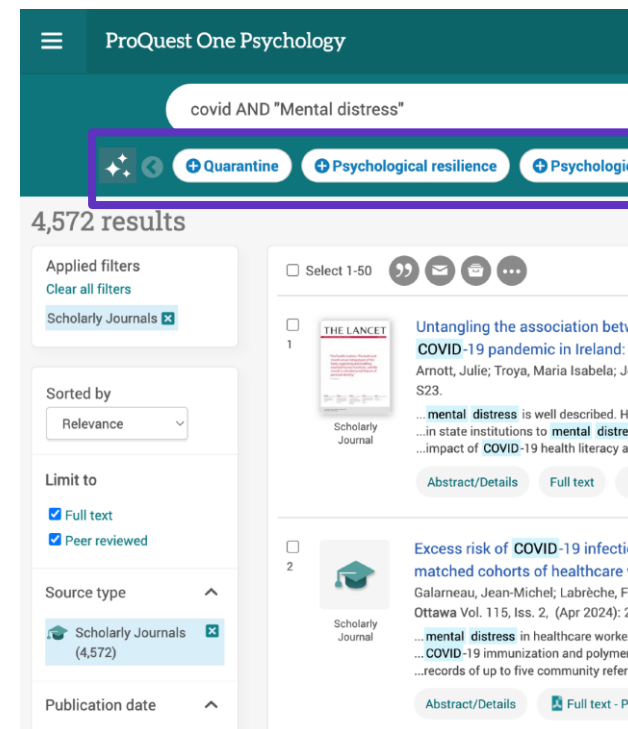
ProQuest One Psychology

covid AND "Mental distress"

Quarantine
Psychological resilience
Psychologi

4,572 results

Applied filters
Clear all filters
Scholarly Journals

Sorted by
Relevance

Limit to
Full text
Peer reviewed

Source type
Scholarly Journals (4,572)

Publication date

Select 1-50

1
THE LANCET
Scholarly Journal
Untangling the association betw
COVID-19 pandemic in Ireland:
Arnott, Julie; Troya, Maria Isabela; J
S23.
...mental distress is well described. H
...in state institutions to mental distres
...impact of COVID-19 health literacy a
Abstract/Details
Full text

2
Scholarly Journal
Excess risk of COVID-19 infectio
matched cohorts of healthcare
Galarneau, Jean-Michel; Labrèche, F
Ottawa Vol. 115, Iss. 2, (Apr 2024): 2
...mental distress in healthcare worke
...COVID-19 immunization and polymer
...records of up to five community refer
Abstract/Details
Full text - P